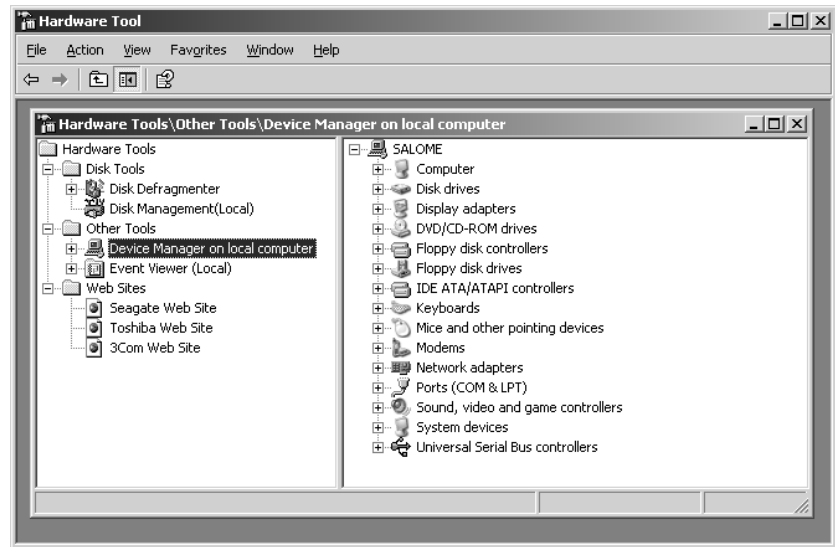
Hardware Tool

File Action View Favorites Window Help

Hardware Tools\Other Tools\Device Manager on local computer

Hardware Tools
Disk Tools
Disk Defragmenter
Disk Management(Local)
Other Tools
Device Manager on local computer
Event Viewer (Local)
Web Sites
Seagate Web Site
Toshiba Web Site
3Com Web Site

SALOME
Computer
Disk drives
Display adapters
DVD/CD-ROM drives
Floppy disk controllers
Floppy disk drives
IDE ATA/ATAPI controllers
Keyboards
Mice and other pointing devices
Modems
Network adapters
Ports (COM & LPT)
Sound, video and game controllers
System devices
Universal Serial Bus controllers